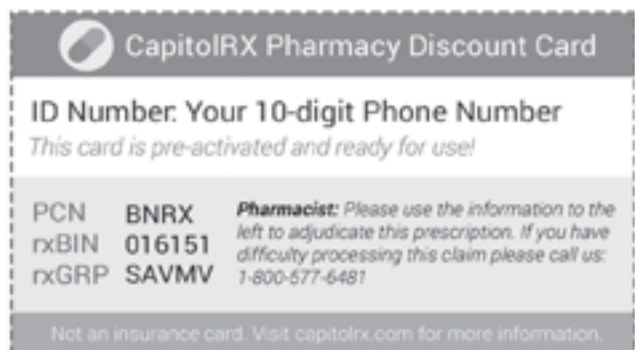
CapitolRX Pharmacy Discount Card

ID Number: Your 10-digit Phone Number
This card is pre-activated and ready for use!

| PCN | BNRX |
|---|---|
| rxBIN | 016151 |
| rxGRP | SAVMV |

Pharmacist: Please use the information to the left to adjudicate this prescription. If you have difficulty processing this claim please call us: 1-800-577-6481

Not an insurance card. Visit capitolrx.com for more information.